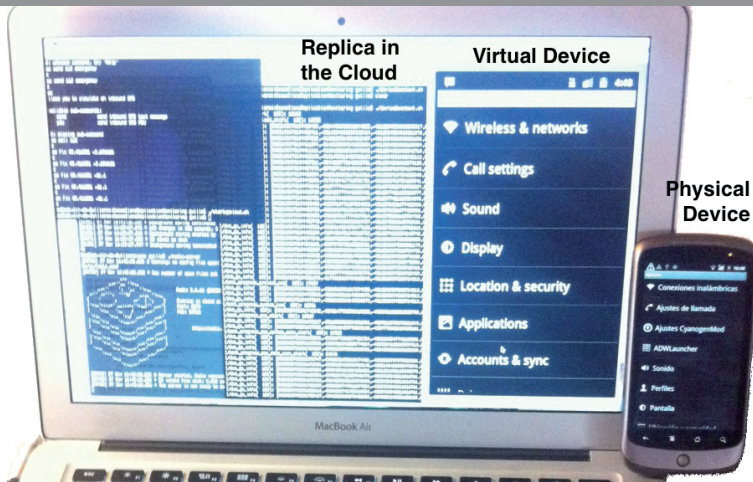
Replica in the Cloud

Virtual Device

4:48

Wireless & networks

Call settings

Sound

Display

Location & security

Applications

Accounts & sync

Physical Device

Conexiones inalámbricas

Ajustes de llamada

Ajustes CyanogenMod

ADWLauncher

Sonido

Perfiles

Pantalla

MacBook Air